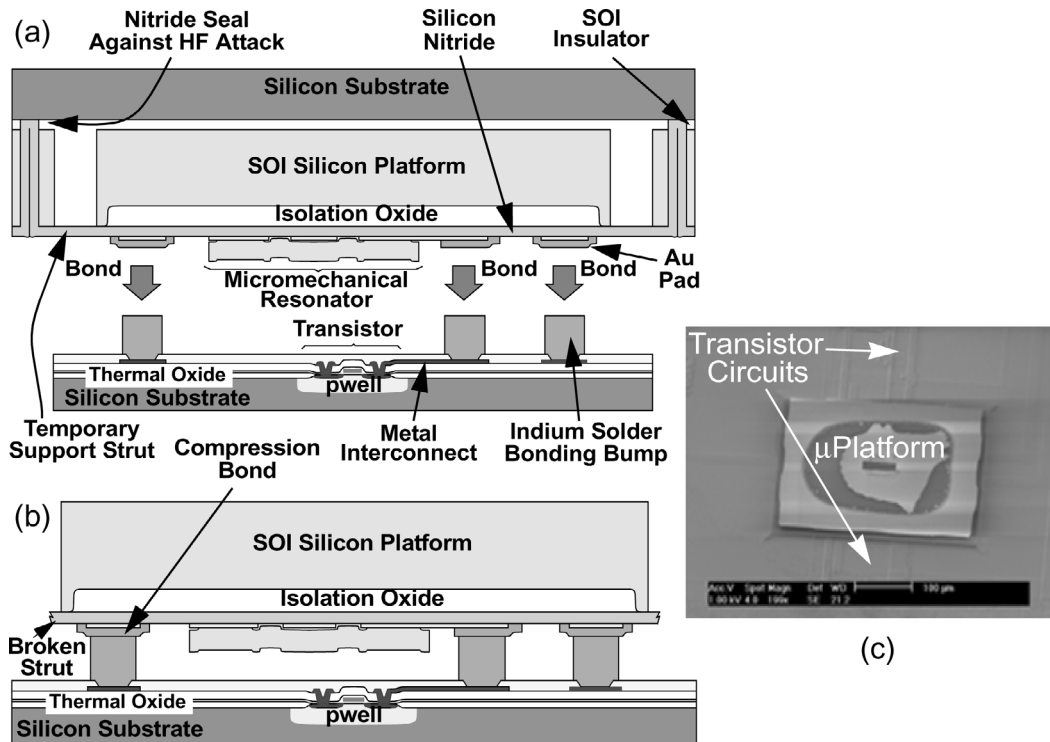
(a)

Nitride Seal Against HF Attack

Silicon Nitride

SOI Insulator

Silicon Substrate

SOI Silicon Platform

Isolation Oxide

Bond

Micromechanical Resonator

Bond

Bond

Au Pad

Transistor

Thermal Oxide

pwell

Silicon Substrate

Temporary Support Strut

Metal Interconnect

Indium Solder Bonding Bump

Compression Bond

(b)

SOI Silicon Platform

Isolation Oxide

Broken Strut

Thermal Oxide

pwell

Silicon Substrate

Transistor Circuits

μPlatform

Acc.V Spot Magn Det WD 100 μm
1.00 kV 4.0 190x SE 21.2

(c)